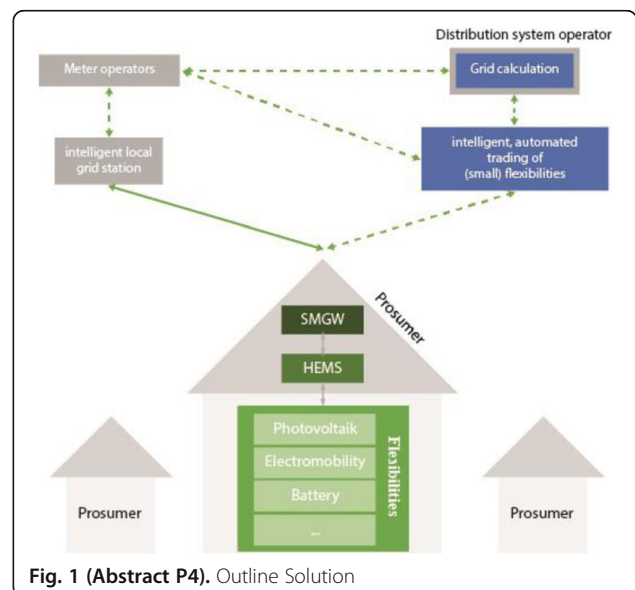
Distribution system operator

Meter operators

Grid calculation

intelligent local grid station

intelligent, automated trading of (small) flexibilities

Prosumer

SMGW

HEMS

Photovoltaik

Electromobility

Battery

...

Flexibilities

Prosumer

Prosumer

Fig. 1 (Abstract P4). Outline Solution